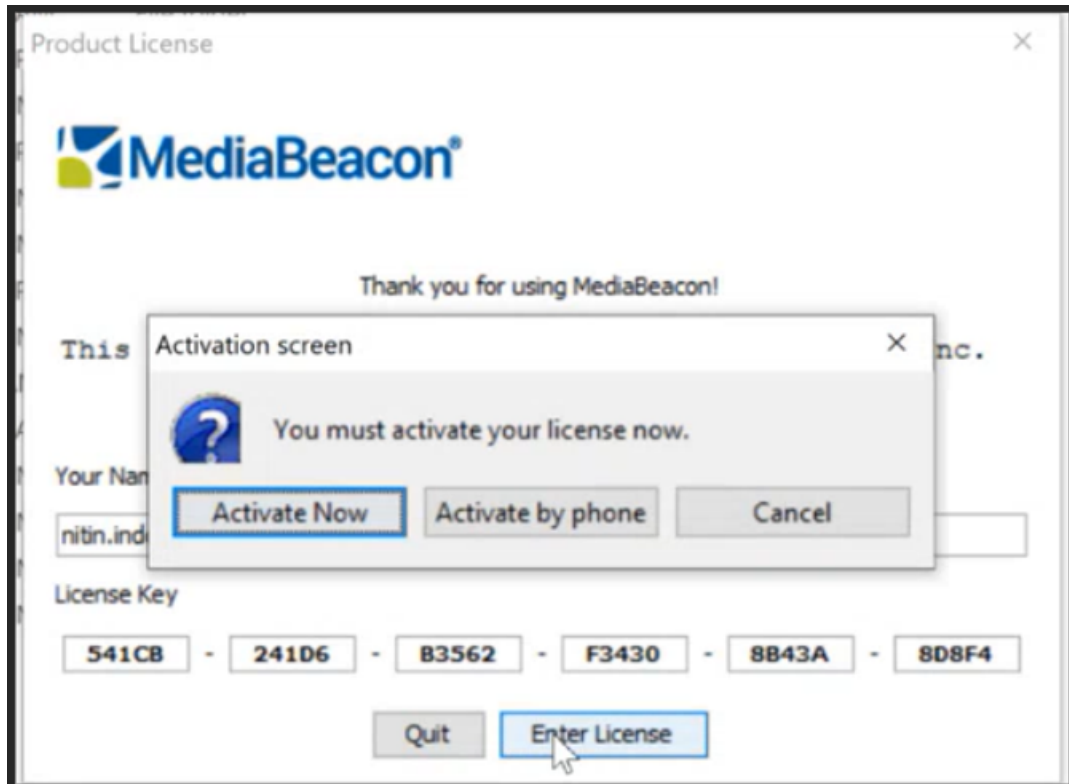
Product License

×

MediaBeacon®

Thank you for using MediaBeacon!

This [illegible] nc.

Activation screen

×

You must activate your license now.

Activate Now

Activate by phone

Cancel

Your Nam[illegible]

nitin.ind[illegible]

License Key

541CB - 241D6 - B3562 - F3430 - 8B43A - 8D8F4

Quit

Enter License